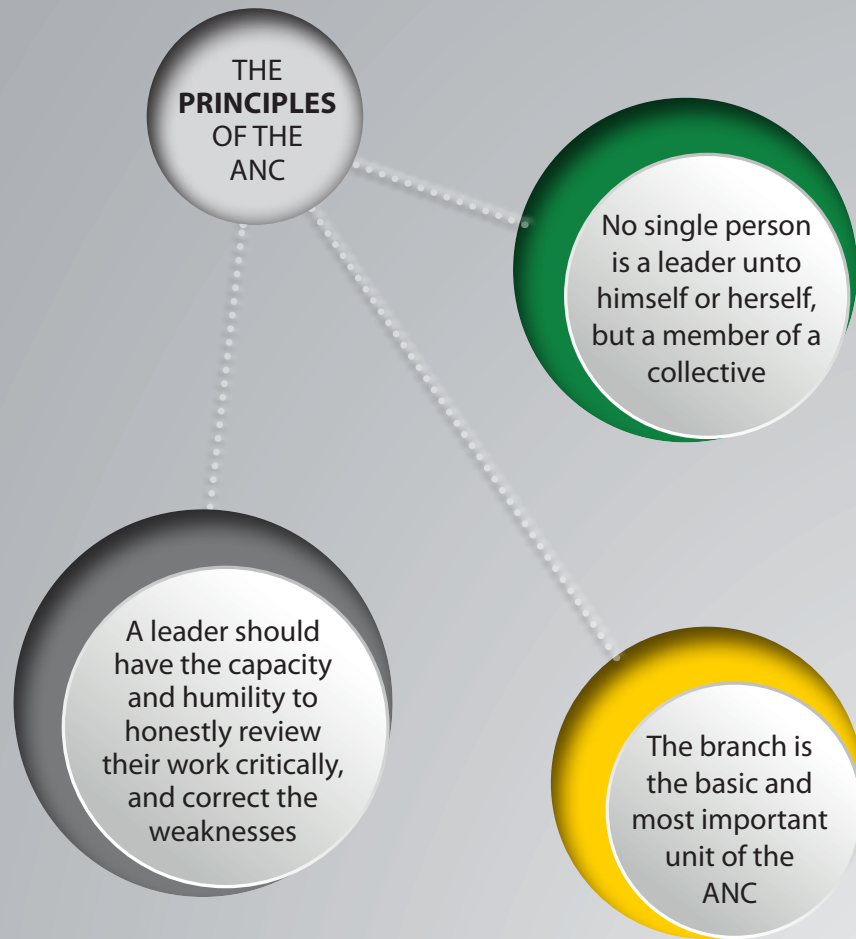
THE **PRINCIPLES** OF THE ANC

No single person is a leader unto himself or herself, but a member of a collective

A leader should have the capacity and humility to honestly review their work critically, and correct the weaknesses

The branch is the basic and most important unit of the ANC